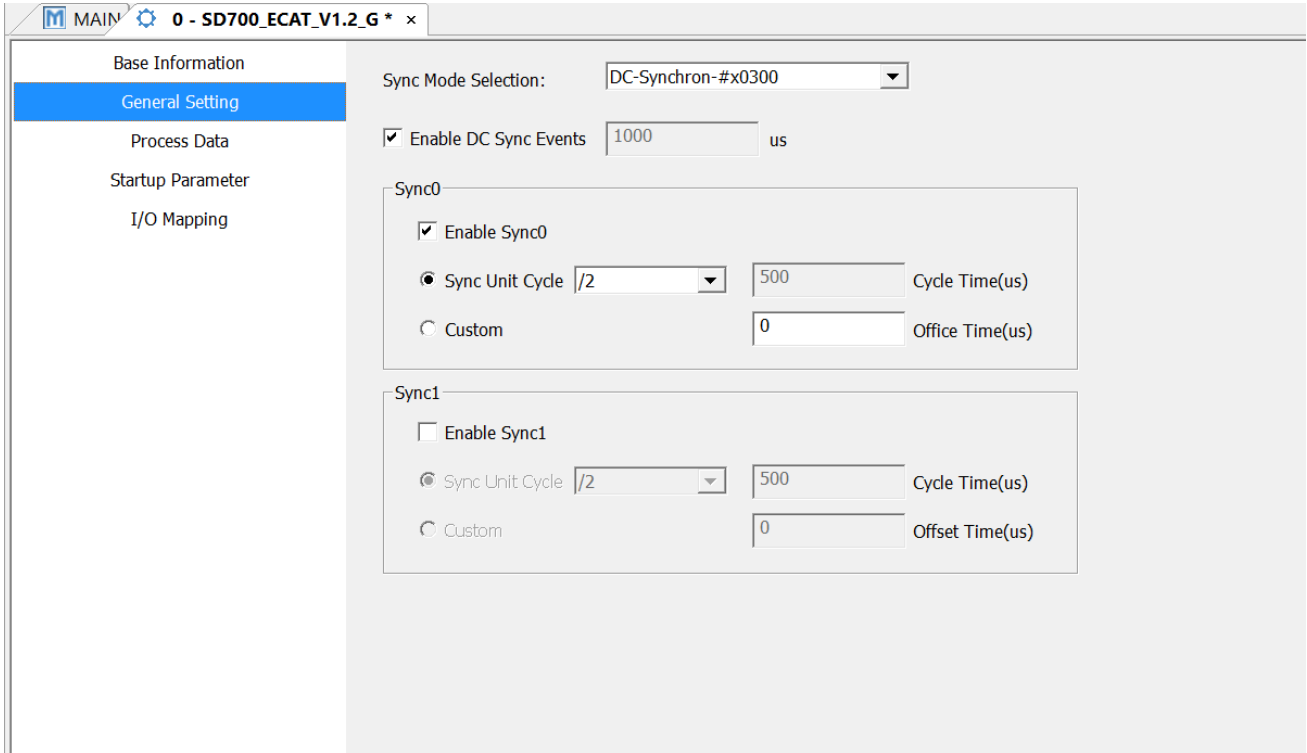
MAIN 0 - SD700_ECAT_V1.2_G * ×

Base Information
General Setting
Process Data
Startup Parameter
I/O Mapping

Sync Mode Selection: DC-Synchron-#x0300

Enable DC Sync Events 1000 us

Sync0
Enable Sync0
Sync Unit Cycle /2 500 Cycle Time(us)
Custom 0 Office Time(us)

Sync1
Enable Sync1
Sync Unit Cycle /2 500 Cycle Time(us)
Custom 0 Offset Time(us)